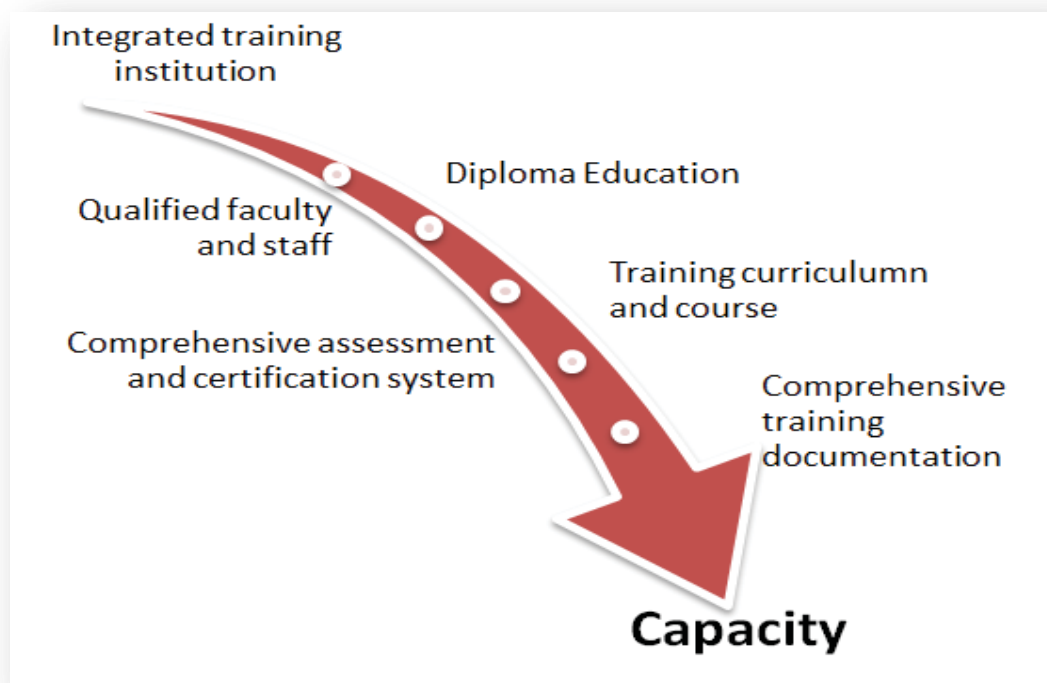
Integrated training institution

Diploma Education

Qualified faculty and staff

Training curriculumn and course

Comprehensive assessment and certification system

Comprehensive training documentation

Capacity